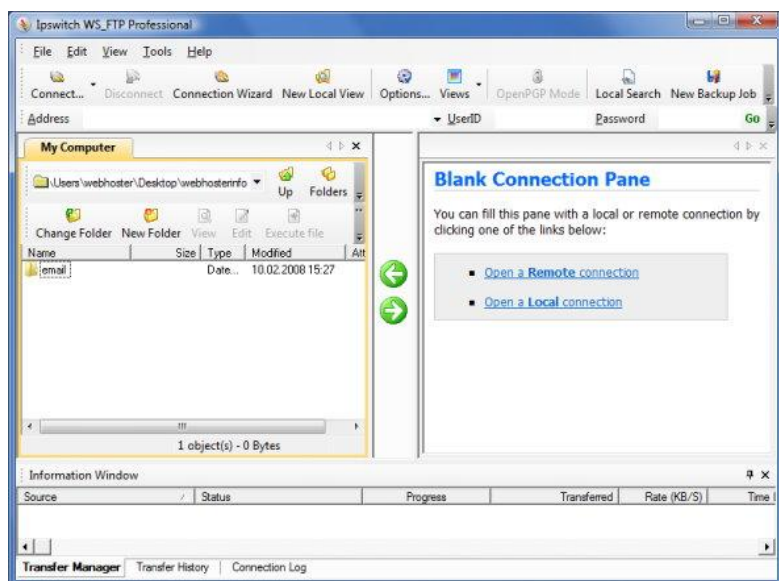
Ipswitch WS_FTP Professional

File Edit View Tools Help

Connect... Disconnect Connection Wizard New Local View Options... Views OpenPGP Mode Local Search New Backup Job

Address UserID Password Go

My Computer

\Users\webhoster\Desktop\webhosterinfo Up Folders

Change Folder New Folder View Edit Execute file

| Name | Size | Type | Modified | Att |
|---|---|---|---|---|
| email | | Date... | 10.02.2008 15:27 | |

1 object(s) - 0 Bytes

Blank Connection Pane

You can fill this pane with a local or remote connection by clicking one of the links below:

Open a Remote connection

Open a Local connection

Information Window

| Source | Status | Progress | Transferred | Rate (KB/S) | Time l |
|---|---|---|---|---|---|

Transfer Manager Transfer History Connection Log